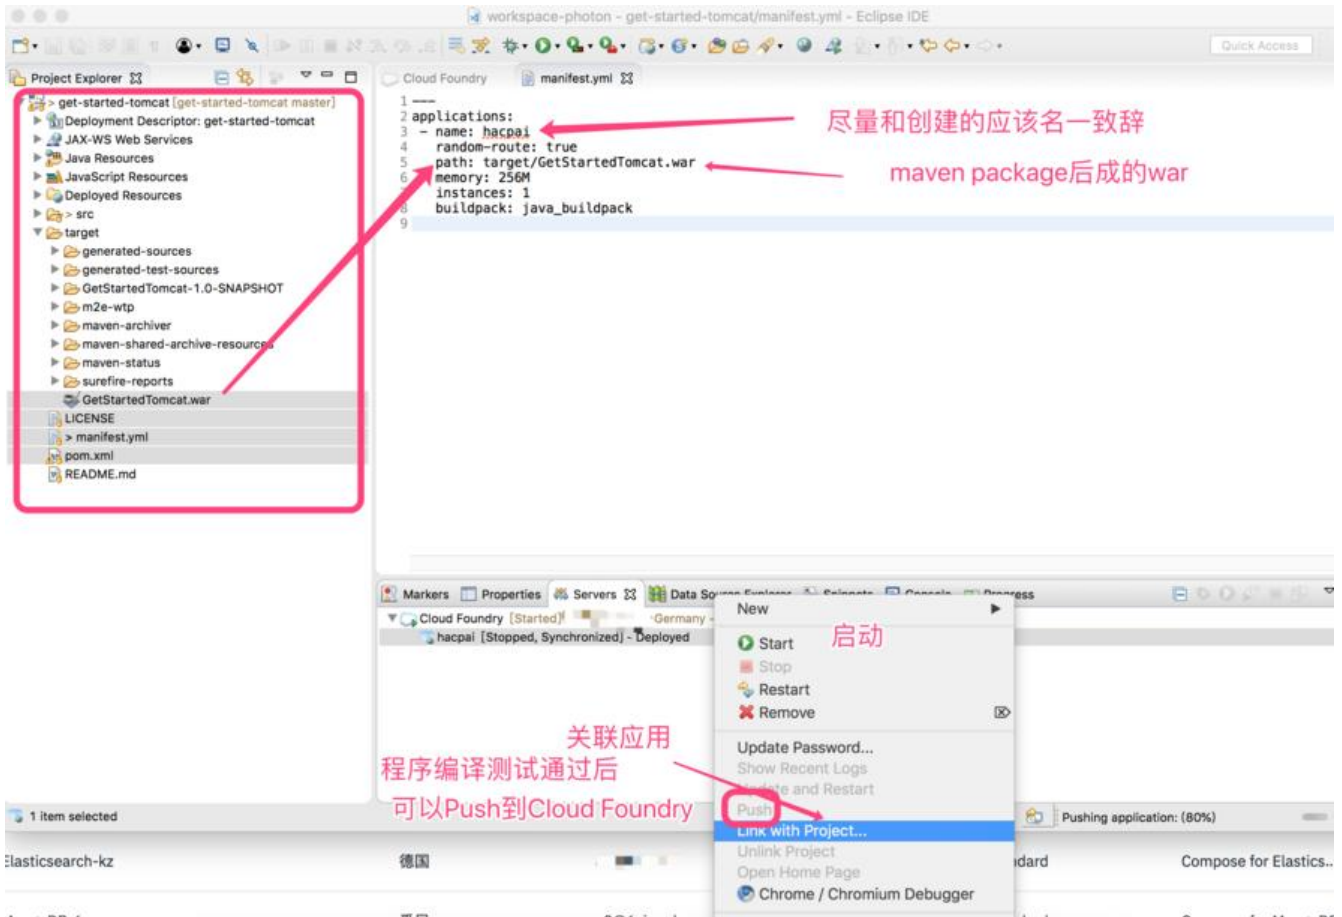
workspace-photon - get-started-tomcat/manifest.yml - Eclipse IDE

Quick Access

Project Explorer

> get-started-tomcat [get-started-tomcat master]
Deployment Descriptor: get-started-tomcat
JAX-WS Web Services
Java Resources
JavaScript Resources
Deployed Resources
> src
target
generated-sources
generated-test-sources
GetStartedTomcat-1.0-SNAPSHOT
m2e-wtp
maven-archiver
maven-shared-archive-resources
maven-status
surefire-reports
GetStartedTomcat.war
LICENSE
> manifest.yml
pom.xml
README.md

Cloud Foundry manifest.yml

1 ---
2 applications:
3 - name: hacpai
4 random-route: true
5 path: target/GetStartedTomcat.war
6 memory: 256M
7 instances: 1
8 buildpack: java_buildpack
9

尽量和创建的应该名一致辞

maven package后成的war

Markers Properties Servers Data Source Explorer Snippets Console Progress

Cloud Foundry [Started] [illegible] Germany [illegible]
hacpai [Stopped, Synchronized] - Deployed

New
Start
Stop
Restart
Remove
Update Password...
Show Recent Logs
Update and Restart
Push
Link with Project...
Unlink Project
Open Home Page
Chrome / Chromium Debugger

启动

关联应用
程序编译测试通过后
可以Push到Cloud Foundry

1 item selected

Pushing application: (80%)

Elasticsearch-kz 德国 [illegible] Standard Compose for Elastics...